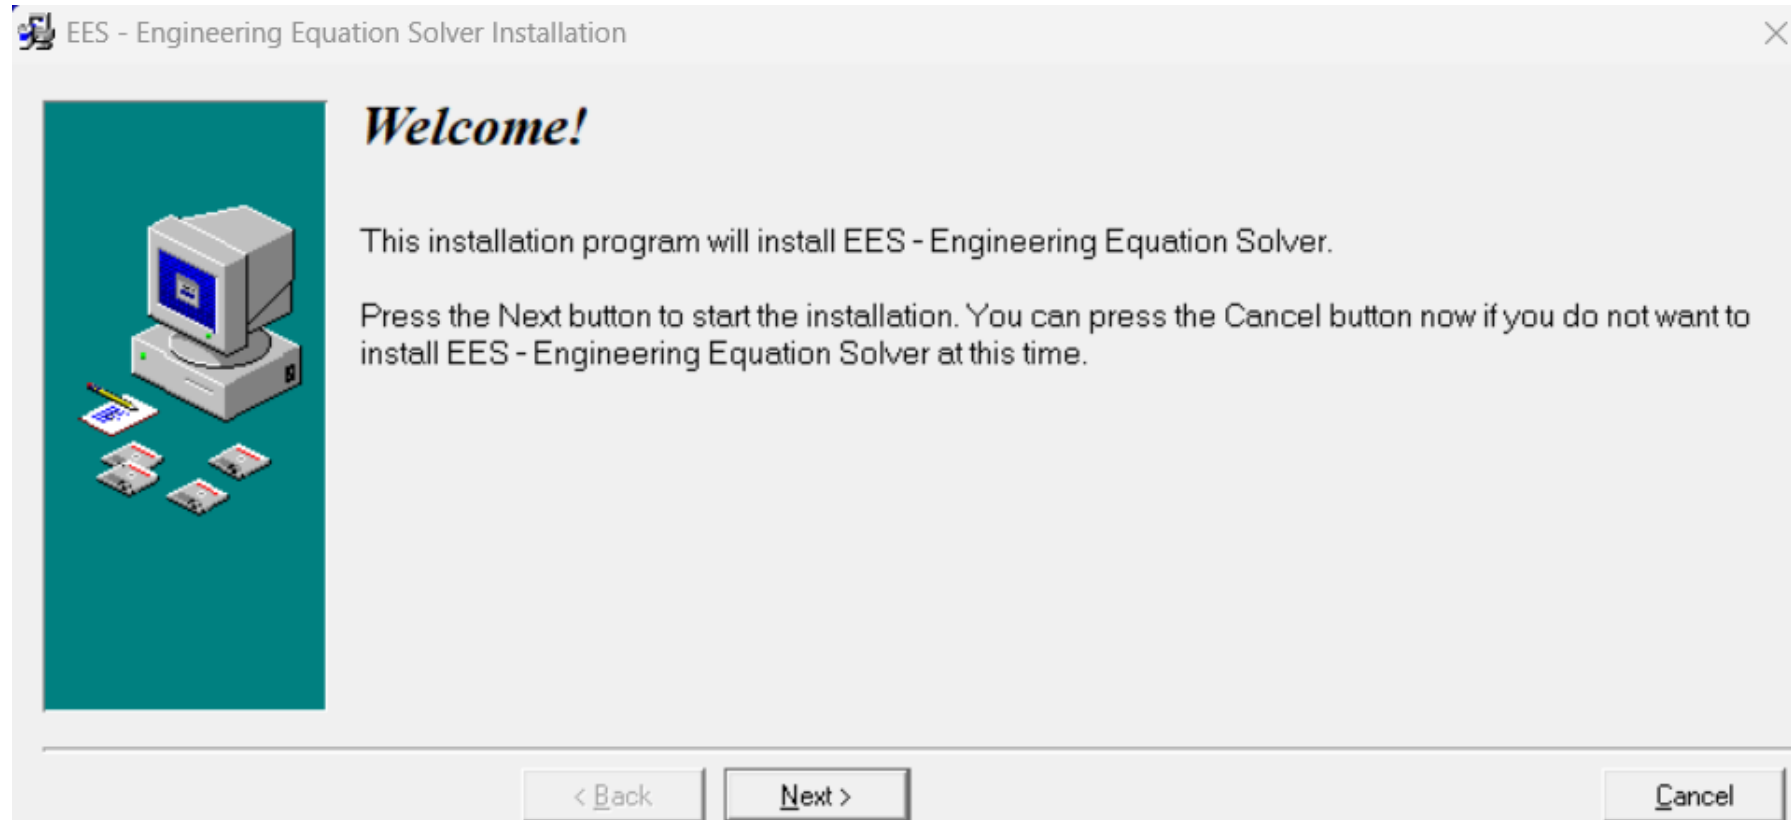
EES - Engineering Equation Solver Installation

Welcome!

This installation program will install EES - Engineering Equation Solver.

Press the Next button to start the installation. You can press the Cancel button now if you do not want to install EES - Engineering Equation Solver at this time.

< Back

Next >

Cancel